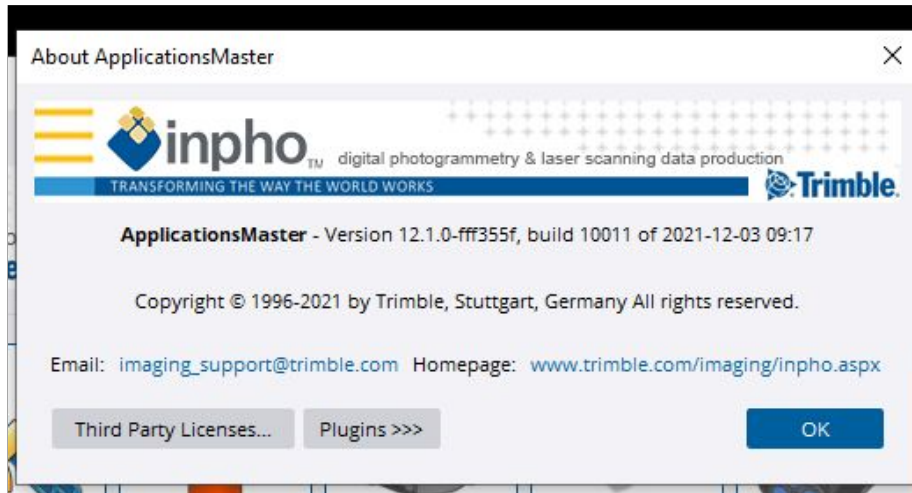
About ApplicationsMaster

inpho TM digital photogrammetry & laser scanning data production

TRANSFORMING THE WAY THE WORLD WORKS

Trimble.

ApplicationsMaster - Version 12.1.0-fff355f, build 10011 of 2021-12-03 09:17

Copyright © 1996-2021 by Trimble, Stuttgart, Germany All rights reserved.

Email: imaging_support@trimble.com Homepage: www.trimble.com/imaging/inpho.aspx

Third Party Licenses... Plugins >>> OK